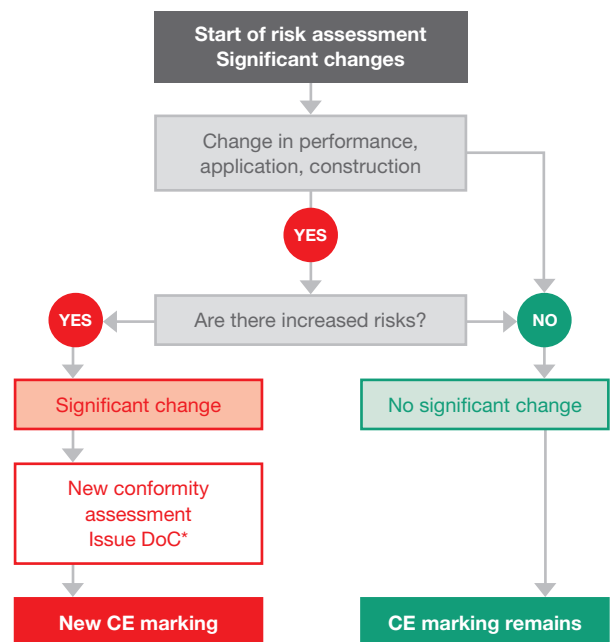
Start of risk assessment
Significant changes

Change in performance, application, construction

YES

YES

Are there increased risks?

NO

Significant change

No significant change

New conformity assessment
Issue DoC*

New CE marking

CE marking remains